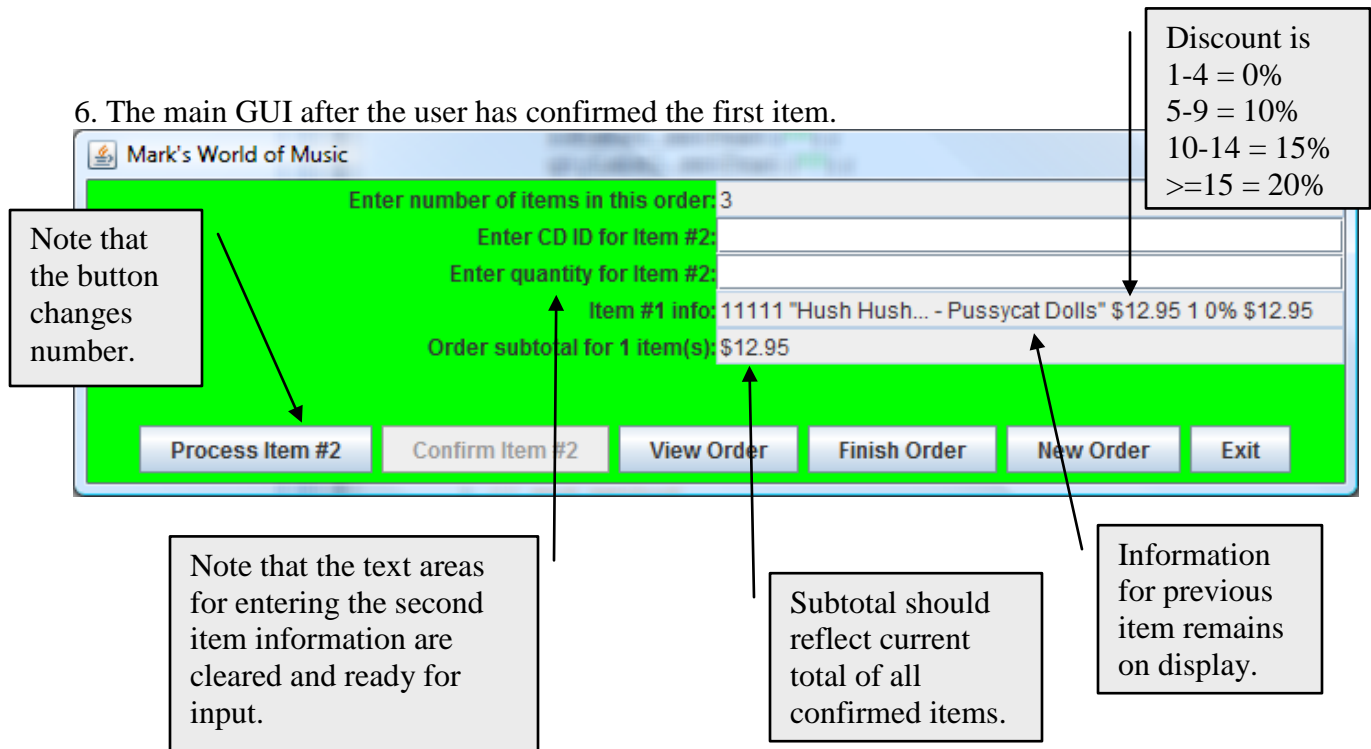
Discount is
1-4 = 0%
5-9 = 10%
10-14 = 15%
>=15 = 20%

6. The main GUI after the user has confirmed the first item.

Mark's World of Music

Enter number of items in this order: 3
Enter CD ID for Item #2:
Enter quantity for Item #2:
Item #1 info: 11111 "Hush Hush... - Pussycat Dolls" $12.95 1 0% $12.95
Order subtotal for 1 item(s): $12.95

Process Item #2 | Confirm Item #2 | View Order | Finish Order | New Order | Exit

Note that the button changes number.

Note that the text areas for entering the second item information are cleared and ready for input.

Subtotal should reflect current total of all confirmed items.

Information for previous item remains on display.